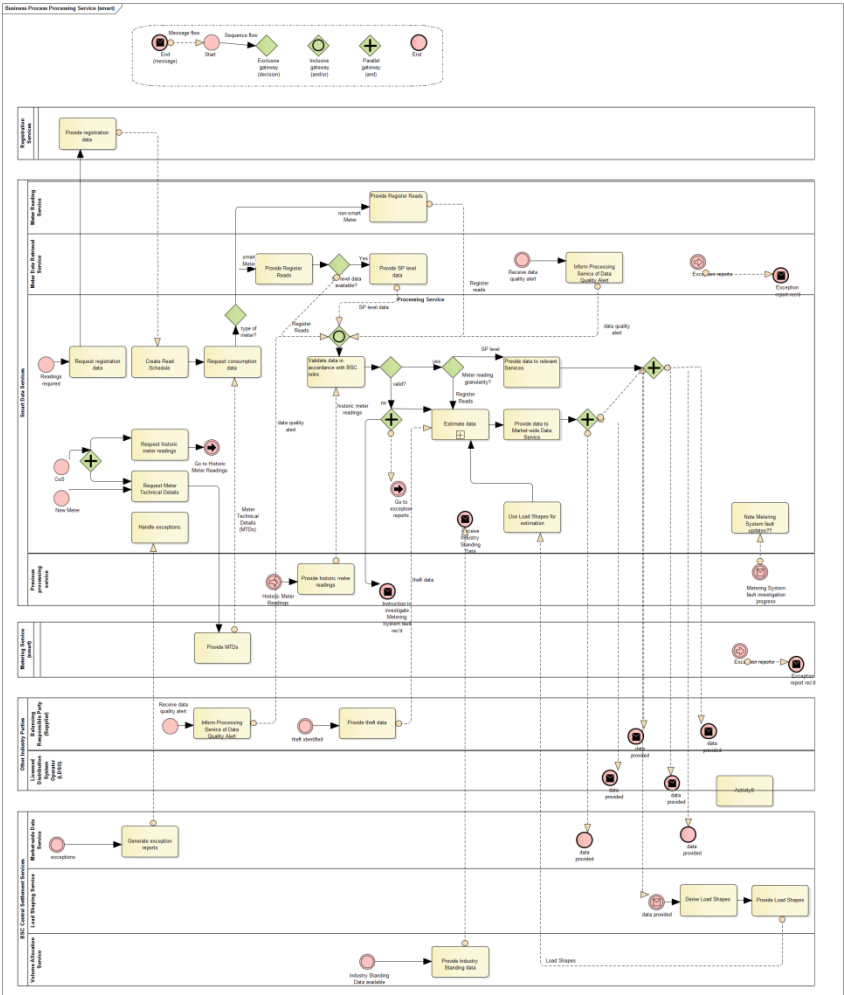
Business Process Processing Service (smart)

Message flow
Sequence flow
End (message)
Start
Exclusive gateway (decision)
Inclusive gateway (and/or)
Parallel gateway (and)
End

Registration Services
Provide registration data

Meter Reading Service
Provide Register Reads
non-smart Meter

Meter Data Retrieval Service
smart Meter
Provide Register Reads
SP level data available?
Yes
Provide SP level data
Receive data quality alert
Inform Processing Service of Data Quality Alert
Exception reports
Exception report rec'd

Smart Data Services
Processing Service
SP level data
Register Reads
Register reads
data quality alert
Readings required
Request registration data
Create Read Schedule
Request consumption data
type of meter?
Validate data in accordance with BSC rules
valid?
yes
Meter reading granularity?
SP level
Provide data to relevant Services
Register Reads
no
Estimate data
Provide data to Market-wide Data Service
historic meter readings
data quality alert
CoS
Request historic meter readings
Go to Historic Meter Readings
New Meter
Request Meter Technical Details
Meter Technical Details (MTDs)
Go to exception reports
Use Load Shapes for estimation
Receive Industry Standing Data
Handle exceptions
Note Metering System fault updates??

Previous processing service
Historic Meter Readings
Provide historic meter readings
Instruction to investigate Metering System fault rec'd
theft data
Metering System fault investigation progress

Metering Service (smart)
Provide MTDs
Exception reports
Exception report rec'd

Other Industry Parties
Balancing Responsible Party (Supplier)
Receive data quality alert
Inform Processing Service of Data Quality Alert
theft identified
Provide theft data
data provided
data provided
Licensed Distribution System Operator (LDSO)
data provided
data provided
Activity5

BSC Central Settlement Services
Market-wide Data Service
exceptions
Generate exception reports
data provided
data provided
Load Shaping Service
data provided
Derive Load Shapes
Provide Load Shapes
Volume Allocation Service
Industry Standing Data available
Provide Industry Standing data
Load Shapes